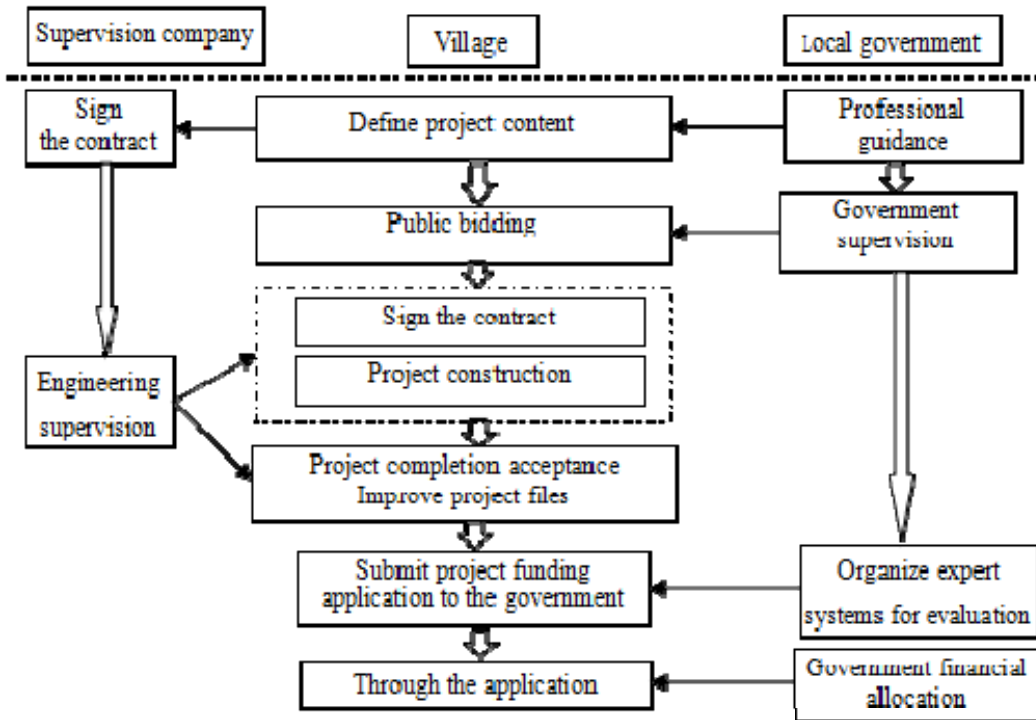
Supervision company

Village

Local government

Sign the contract

Define project content

Professional guidance

Public bidding

Government supervision

Sign the contract

Project construction

Engineering supervision

Project completion acceptance
Improve project files

Submit project funding application to the government

Organize expert systems for evaluation

Through the application

Government financial allocation